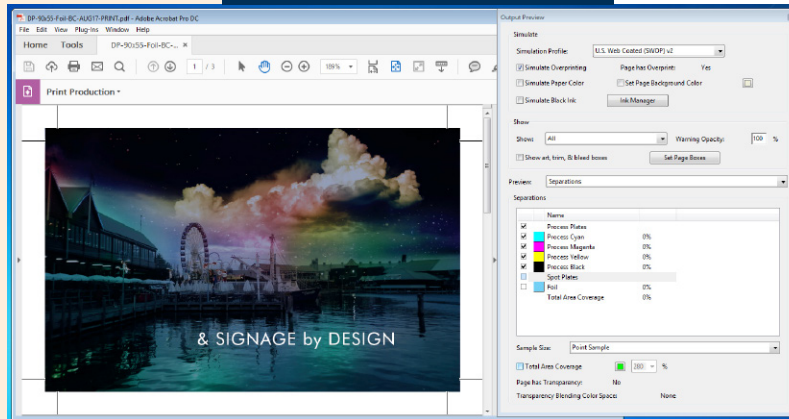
DP-90x55-Foil-BC-AUG17-PRINT.pdf - Adobe Acrobat Pro DC

File Edit View Plug-Ins Window Help

Home Tools DP-90x55-Foil-BC-... ×

1 / 3 18%

Print Production

& SIGNAGE by DESIGN

Output Preview

Simulate

Simulation Profile: U.S. Web Coated (SWOP) v2

Simulate Overprinting Page has Overprint: Yes

Simulate Paper Color Set Page Background Color

Simulate Black Ink Ink Manager

Show

Show: All Warning Opacity: 100 %

Show art, trim, & bleed boxes Set Page Boxes

Preview: Separations

Separations

| | Name | |
|---|---|---|
| | Process Plates | |
| | Process Cyan | 0% |
| | Process Magenta | 0% |
| | Process Yellow | 0% |
| | Process Black | 0% |
| | Spot Plates | |
| | Foil | 0% |
| | Total Area Coverage | 0% |

Sample Size: Point Sample

Total Area Coverage 300 %

Page has Transparency: No

Transparency Blending Color Space: None